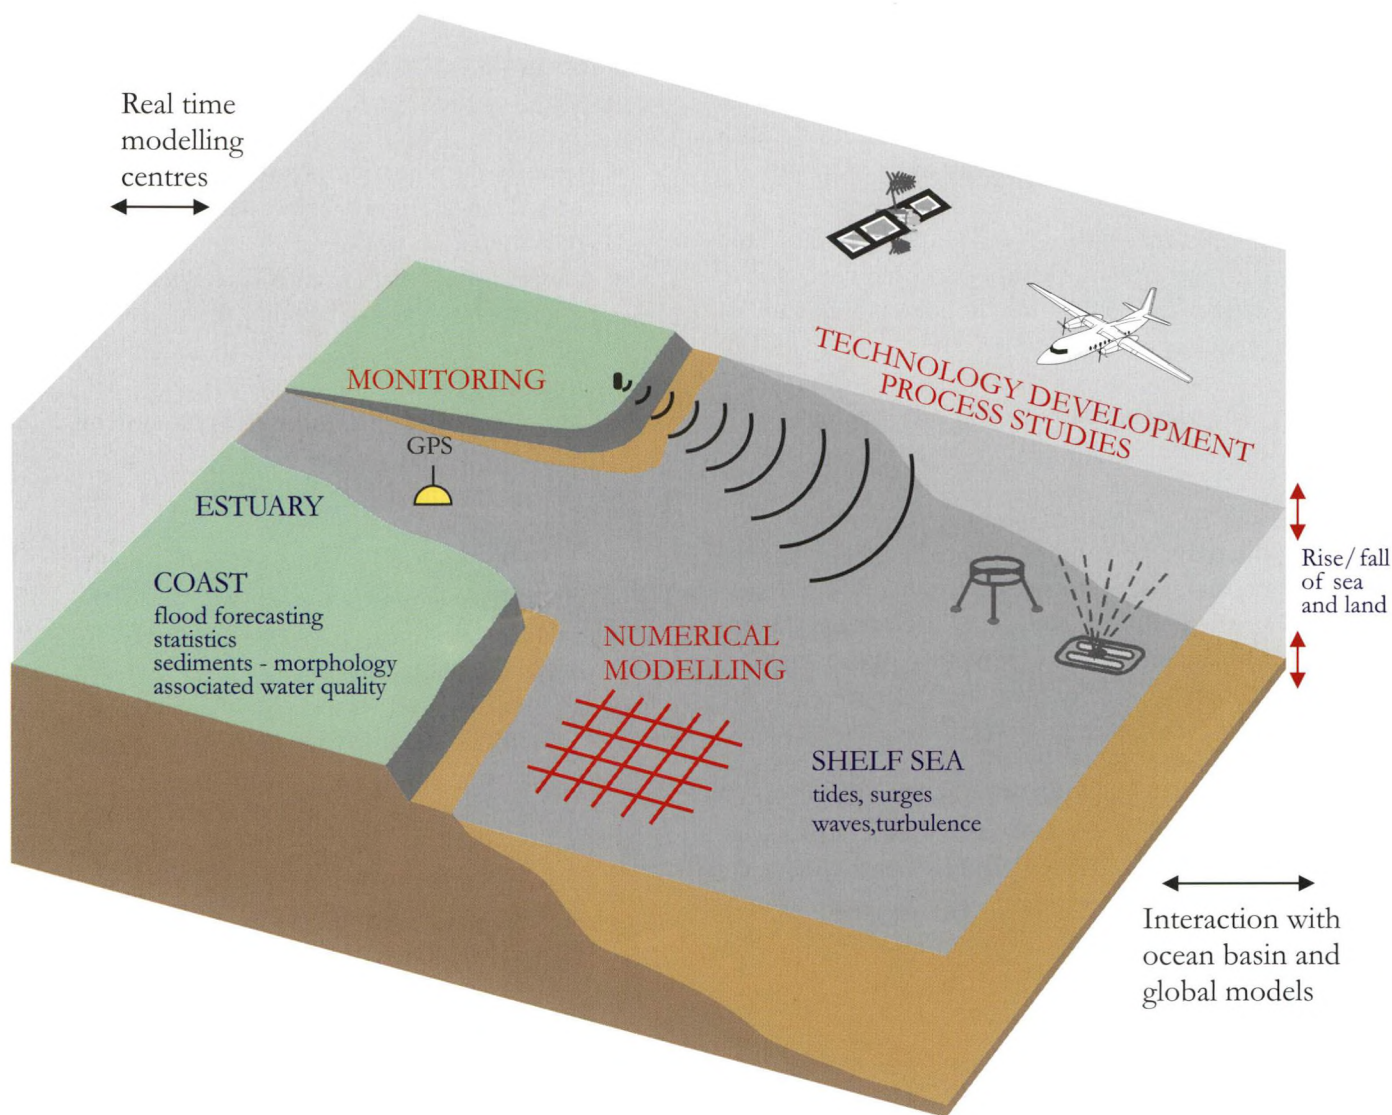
Real time modelling centres

TECHNOLOGY DEVELOPMENT
PROCESS STUDIES

MONITORING

GPS

ESTUARY

COAST
flood forecasting
statistics
sediments - morphology
associated water quality

NUMERICAL MODELLING

Rise/ fall of sea and land

SHELF SEA
tides, surges
waves,turbulence

Interaction with ocean basin and global models